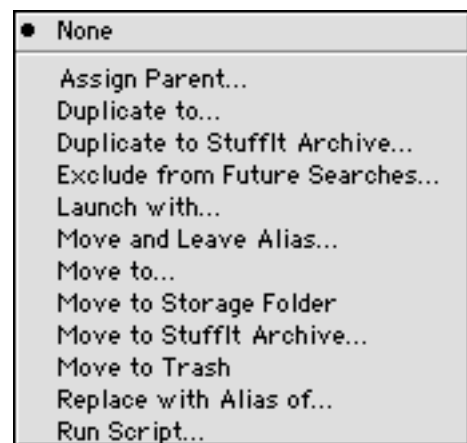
• None

Assign Parent...
Duplicate to...
Duplicate to StuffIt Archive...
Exclude from Future Searches...
Launch with...
Move and Leave Alias...
Move to...
Move to Storage Folder
Move to StuffIt Archive...
Move to Trash
Replace with Alias of...
Run Script...